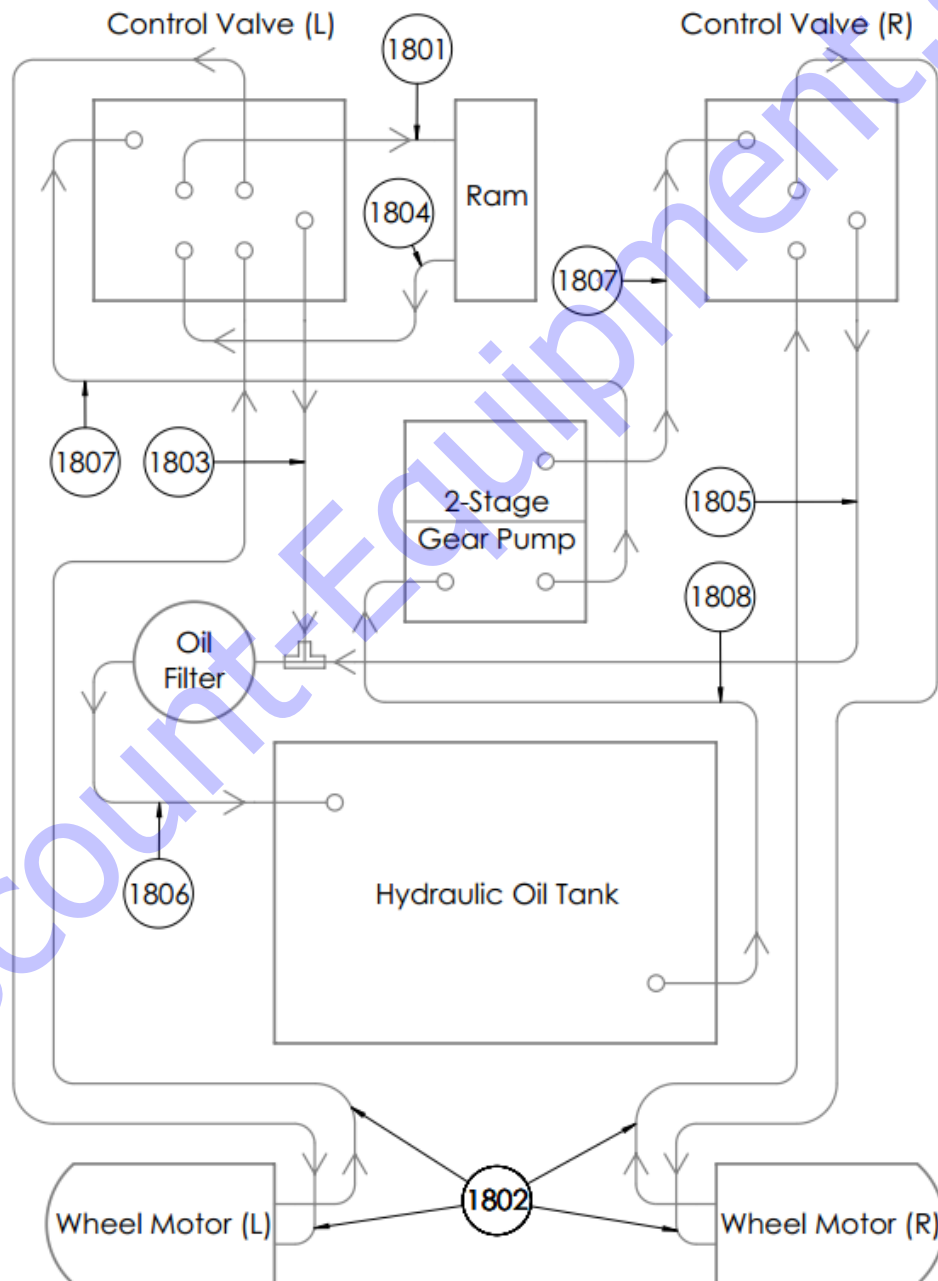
Control Valve (L)

1801

Control Valve (R)

Ram

1804

1807

1807

1803

2-Stage
Gear Pump

1805

1808

Oil
Filter

1806

Hydraulic Oil Tank

1802

Wheel Motor (L)

Wheel Motor (R)

Discount-Equipment.com